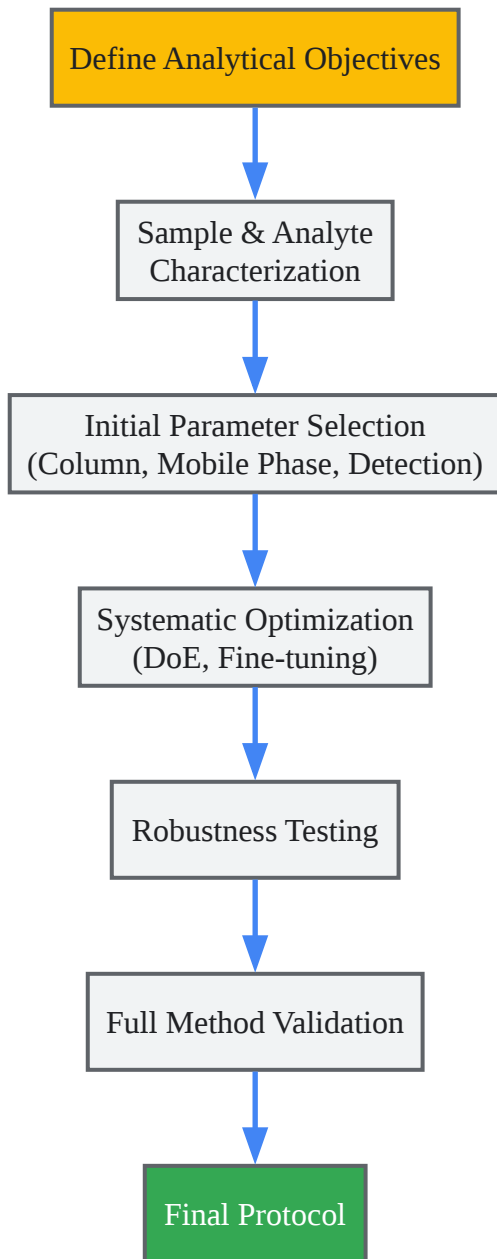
Define Analytical Objectives

Sample & Analyte Characterization

Initial Parameter Selection (Column, Mobile Phase, Detection)

Systematic Optimization (DoE, Fine-tuning)

Robustness Testing

Full Method Validation

Final Protocol